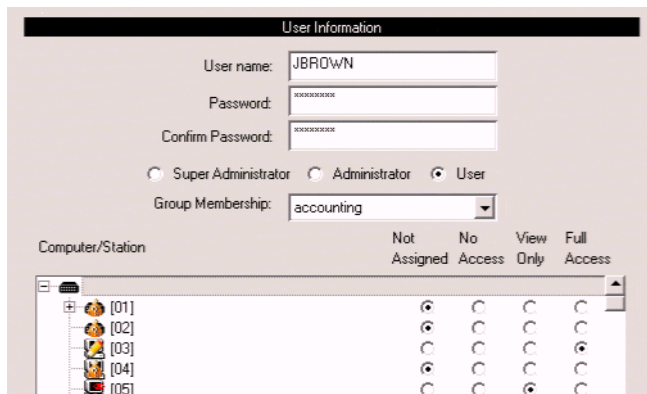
User Information

User name: JBROWN

Password: ********

Confirm Password: ********

Super Administrator Administrator User

Group Membership: accounting

| Computer/Station | Not Assigned | No Access | View Only | Full Access |
|---|---|---|---|---|
| [01] | ⦿ | ○ | ○ | ○ |
| [02] | ⦿ | ○ | ○ | ○ |
| [03] | ○ | ○ | ○ | ⦿ |
| [04] | ⦿ | ○ | ○ | ○ |
| [05] | ○ | ○ | ⦿ | ○ |